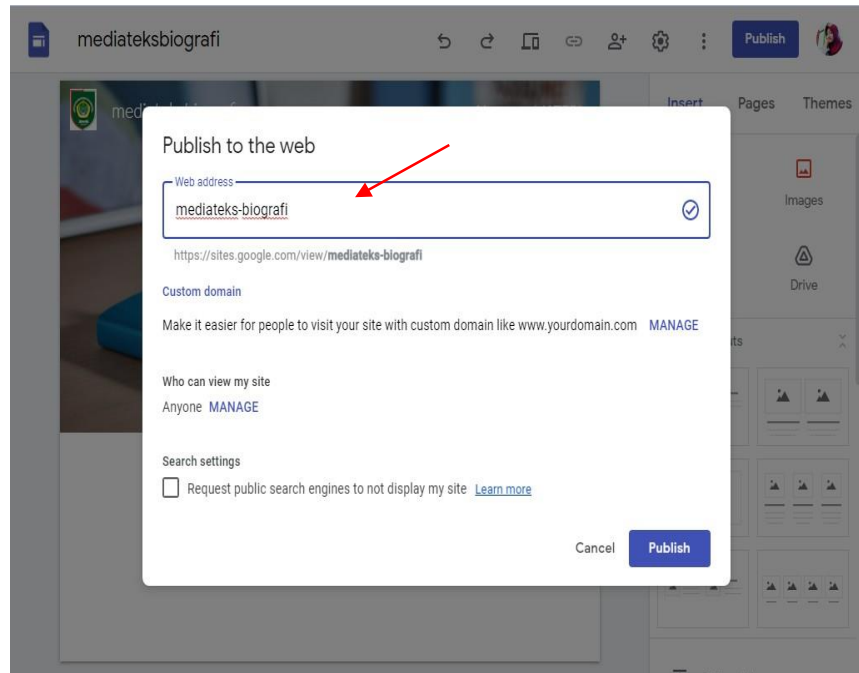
mediateksbiografi

Publish

Insert Pages Themes

Images

Drive

Publish to the web

Web address

mediateks-biografi

https://sites.google.com/view/mediateks-biografi

Custom domain

Make it easier for people to visit your site with custom domain like www.yourdomain.com MANAGE

Who can view my site

Anyone MANAGE

Search settings

Request public search engines to not display my site Learn more

Cancel Publish